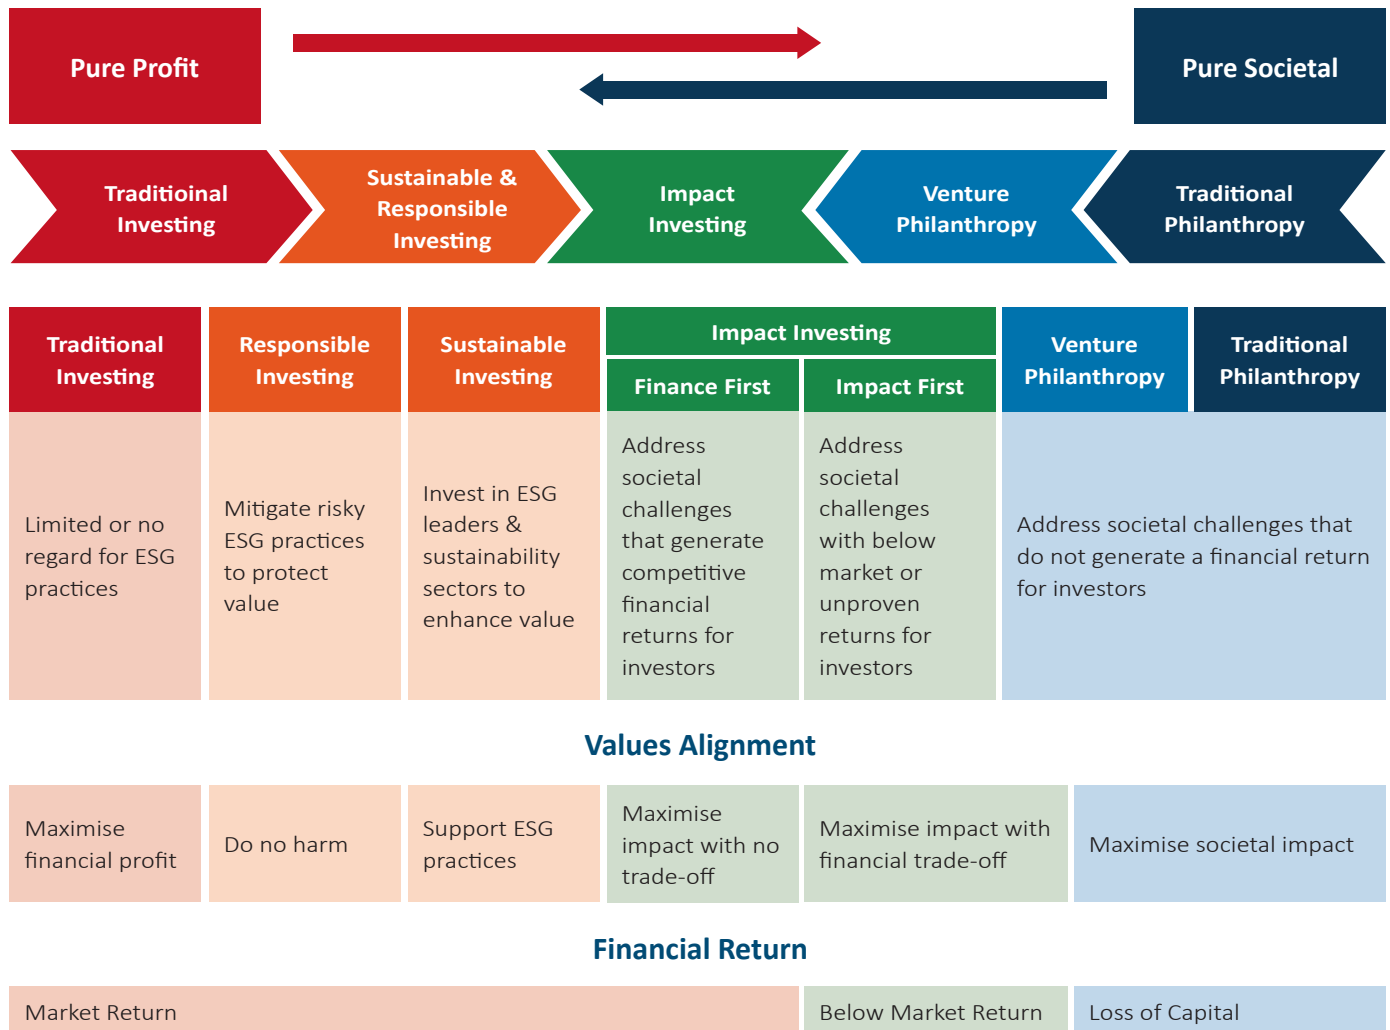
Pure Profit

Pure Societal

Traditioinal Investing

Sustainable & Responsible Investing

Impact Investing

Venture Philanthropy

Traditional Philanthropy

| Traditional Investing | Responsible Investing | Sustainable Investing | Impact Investing: Finance First | Impact Investing: Impact First | Venture Philanthropy | Traditional Philanthropy |
|---|---|---|---|---|---|---|
| Limited or no regard for ESG practices | Mitigate risky ESG practices to protect value | Invest in ESG leaders & sustainability sectors to enhance value | Address societal challenges that generate competitive financial returns for investors | Address societal challenges with below market or unproven returns for investors | Address societal challenges that do not generate a financial return for investors | |

Values Alignment

| Maximise financial profit | Do no harm | Support ESG practices | Maximise impact with no trade-off | Maximise impact with financial trade-off | Maximise societal impact |
|---|---|---|---|---|---|

Financial Return

| Market Return | Below Market Return | Loss of Capital |
|---|---|---|